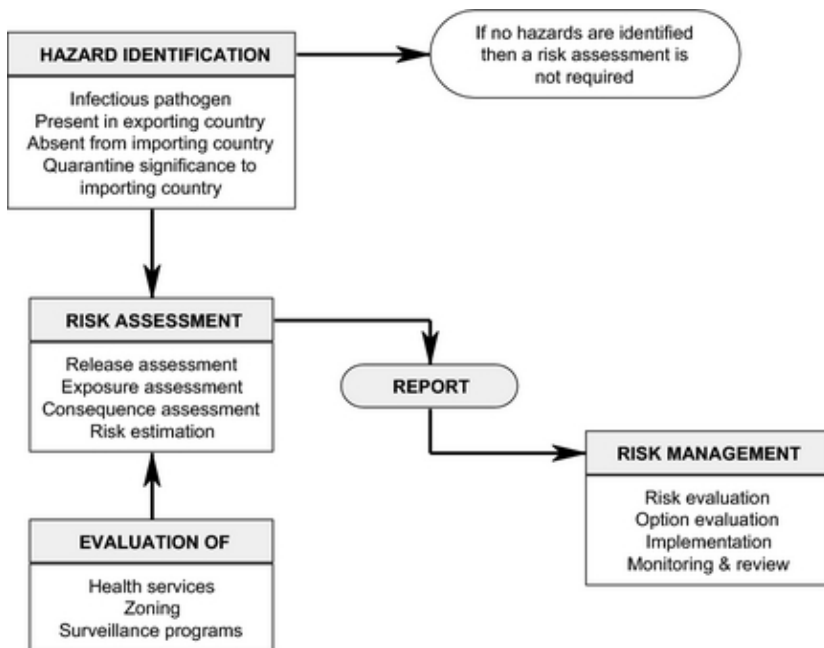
HAZARD IDENTIFICATION

Infectious pathogen
Present in exporting country
Absent from importing country
Quarantine significance to importing country

If no hazards are identified then a risk assessment is not required

RISK ASSESSMENT

Release assessment
Exposure assessment
Consequence assessment
Risk estimation

REPORT

RISK MANAGEMENT

Risk evaluation
Option evaluation
Implementation
Monitoring & review

EVALUATION OF

Health services
Zoning
Surveillance programs